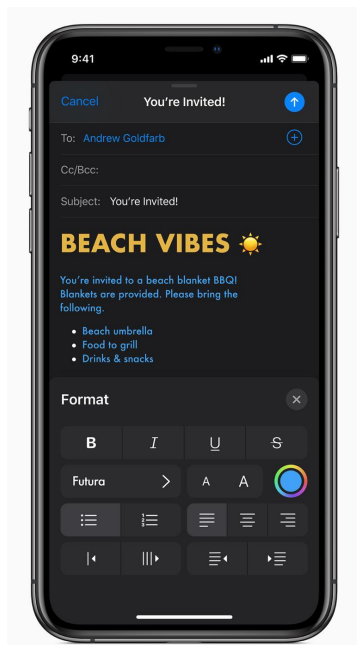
9:41

Cancel You're Invited!

To: Andrew Goldfarb

Cc/Bcc:

Subject: You're Invited!

BEACH VIBES ☀️

You're invited to a beach blanket BBQ! Blankets are provided. Please bring the following.

- Beach umbrella
- Food to grill
- Drinks & snacks

Format

B I U S

Futura A A